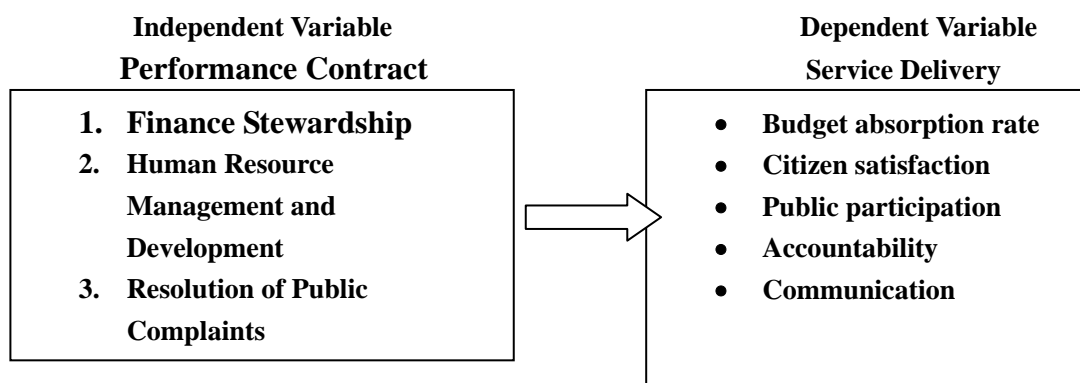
Independent Variable
Performance Contract

1. Finance Stewardship
2. Human Resource Management and Development
3. Resolution of Public Complaints

Dependent Variable
Service Delivery

• Budget absorption rate
• Citizen satisfaction
• Public participation
• Accountability
• Communication